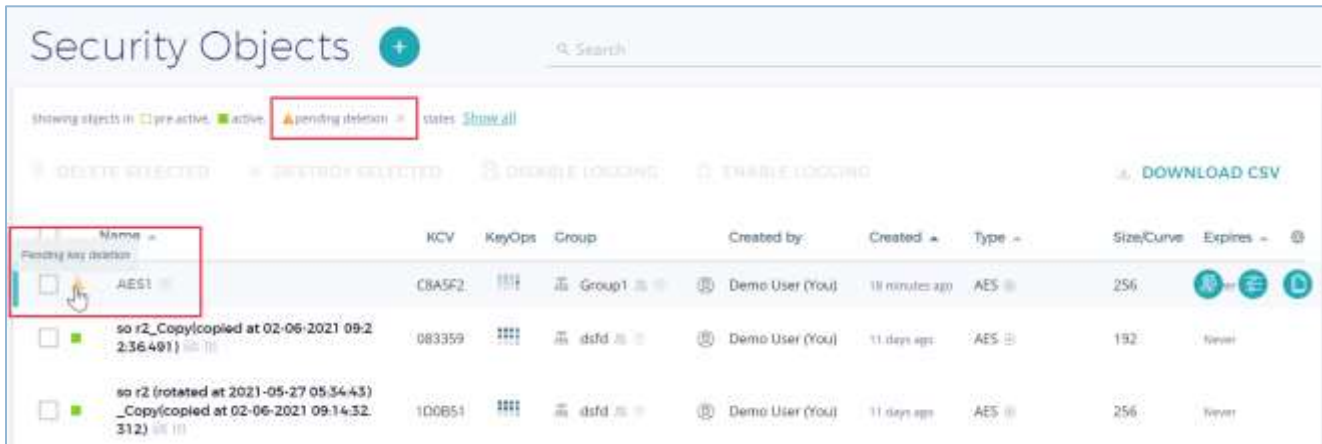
Security Objects

Search

Showing objects in pre active, active, pending deletion × states Show all

DELETE SELECTED DESTROY SELECTED DISABLE LOGGING ENABLE LOGGING DOWNLOAD CSV

| | Name | KCV | KeyOps | Group | Created by | Created | Type | Size/Curve | Expires |
|---|---|---|---|---|---|---|---|---|---|
| Pending key deletion | AES1 | C8A5F2 | | Group1 | Demo User (You) | 18 minutes ago | AES | 256 | |
| | so r2_Copy(copied at 02-06-2021 09:22:36.491) | 083359 | | dsfd | Demo User (You) | 11 days ago | AES | 192 | Never |
| | so r2 (rotated at 2021-05-27 05:34:43) _Copy(copied at 02-06-2021 09:14:32.312) | 1D0B51 | | dsfd | Demo User (You) | 11 days ago | AES | 256 | Never |